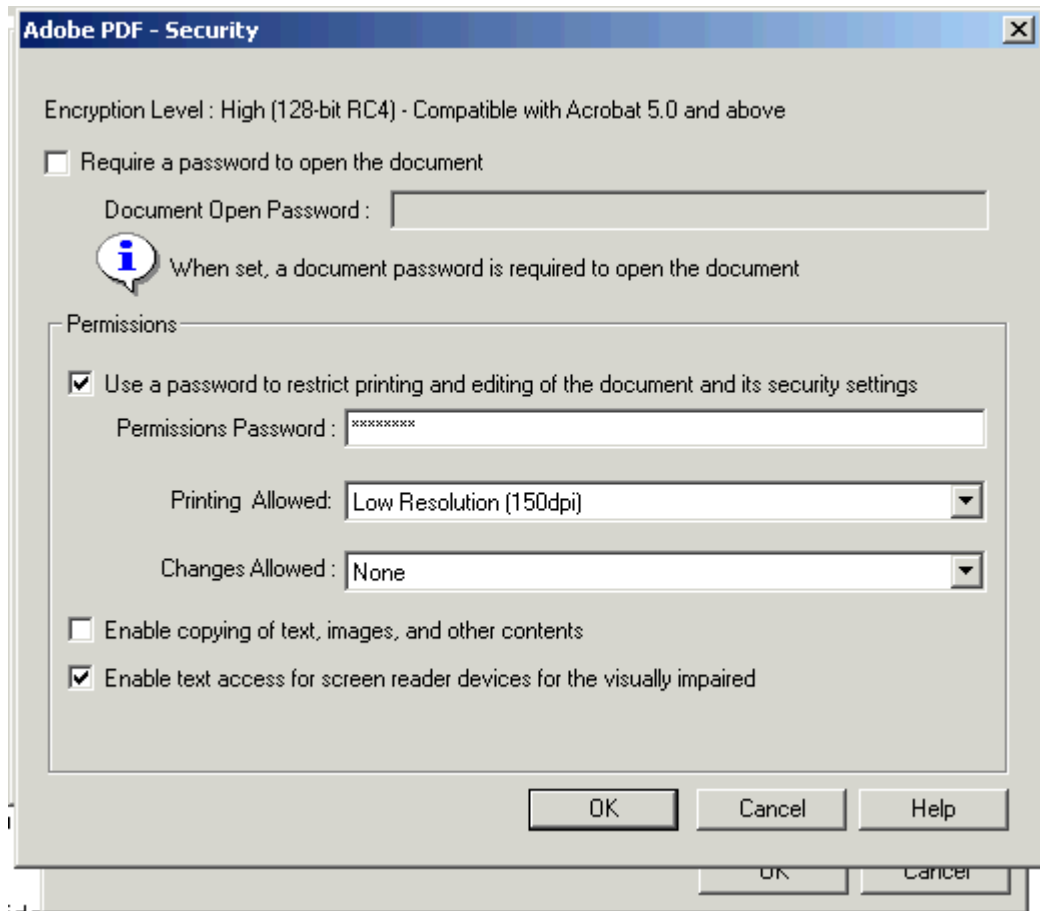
Adobe PDF - Security

Encryption Level : High (128-bit RC4) - Compatible with Acrobat 5.0 and above

Require a password to open the document

Document Open Password :

When set, a document password is required to open the document

Permissions

Use a password to restrict printing and editing of the document and its security settings

Permissions Password : ********

Printing Allowed: Low Resolution (150dpi)

Changes Allowed : None

Enable copying of text, images, and other contents

Enable text access for screen reader devices for the visually impaired

OK Cancel Help

OK Cancel